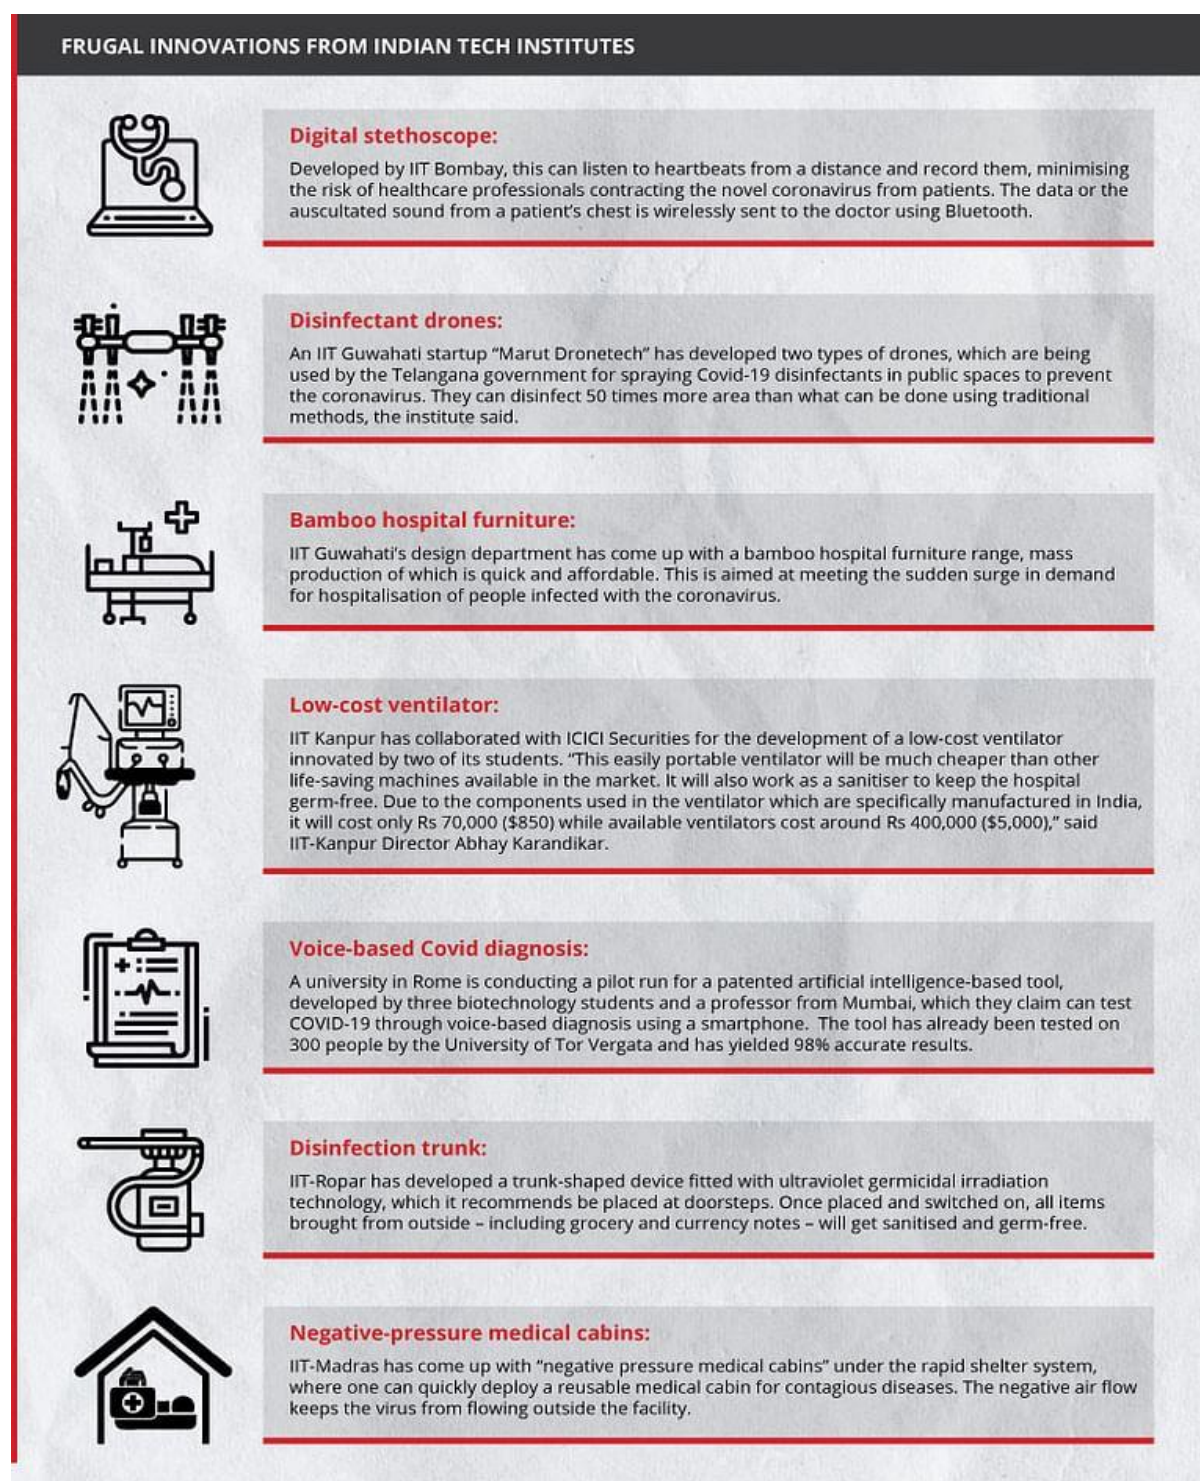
FRUGAL INNOVATIONS FROM INDIAN TECH INSTITUTES

Digital stethoscope:

Developed by IIT Bombay, this can listen to heartbeats from a distance and record them, minimising the risk of healthcare professionals contracting the novel coronavirus from patients. The data or the auscultated sound from a patient's chest is wirelessly sent to the doctor using Bluetooth.

Disinfectant drones:

An IIT Guwahati startup "Marut Dronetech" has developed two types of drones, which are being used by the Telangana government for spraying Covid-19 disinfectants in public spaces to prevent the coronavirus. They can disinfect 50 times more area than what can be done using traditional methods, the institute said.

Bamboo hospital furniture:

IIT Guwahati's design department has come up with a bamboo hospital furniture range, mass production of which is quick and affordable. This is aimed at meeting the sudden surge in demand for hospitalisation of people infected with the coronavirus.

Low-cost ventilator:

IIT Kanpur has collaborated with ICICI Securities for the development of a low-cost ventilator innovated by two of its students. "This easily portable ventilator will be much cheaper than other life-saving machines available in the market. It will also work as a sanitiser to keep the hospital germ-free. Due to the components used in the ventilator which are specifically manufactured in India, it will cost only Rs 70,000 ($850) while available ventilators cost around Rs 400,000 ($5,000)," said IIT-Kanpur Director Abhay Karandikar.

Voice-based Covid diagnosis:

A university in Rome is conducting a pilot run for a patented artificial intelligence-based tool, developed by three biotechnology students and a professor from Mumbai, which they claim can test COVID-19 through voice-based diagnosis using a smartphone. The tool has already been tested on 300 people by the University of Tor Vergata and has yielded 98% accurate results.

Disinfection trunk:

IIT-Ropar has developed a trunk-shaped device fitted with ultraviolet germicidal irradiation technology, which it recommends be placed at doorsteps. Once placed and switched on, all items brought from outside – including grocery and currency notes – will get sanitised and germ-free.

Negative-pressure medical cabins:

IIT-Madras has come up with "negative pressure medical cabins" under the rapid shelter system, where one can quickly deploy a reusable medical cabin for contagious diseases. The negative air flow keeps the virus from flowing outside the facility.